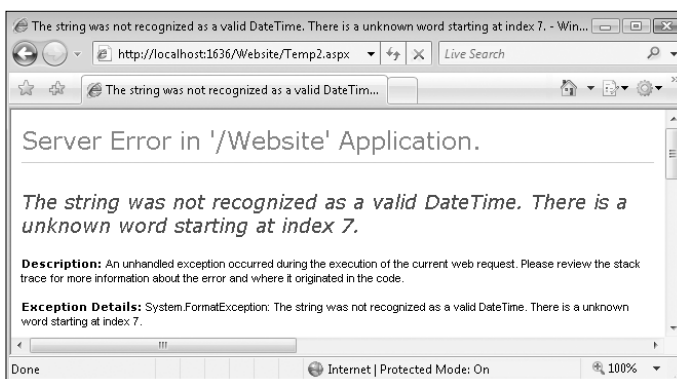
The string was not recognized as a valid DateTime. There is a unknown word starting at index 7. - Win...

http://localhost:1636/Website/Temp2.aspx

Live Search

The string was not recognized as a valid DateTim...

Server Error in '/Website' Application.

The string was not recognized as a valid DateTime. There is a unknown word starting at index 7.

Description: An unhandled exception occurred during the execution of the current web request. Please review the stack trace for more information about the error and where it originated in the code.

Exception Details: System.FormatException: The string was not recognized as a valid DateTime. There is a unknown word starting at index 7.

Done

Internet | Protected Mode: On

100%